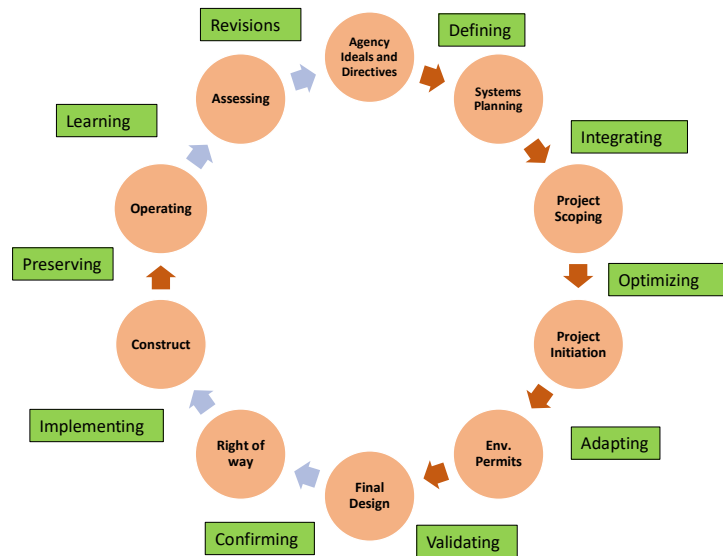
Revisions

Agency Ideals and Directives

Defining

Systems Planning

Integrating

Project Scoping

Optimizing

Project Initiation

Adapting

Env. Permits

Validating

Final Design

Confirming

Right of way

Implementing

Construct

Preserving

Operating

Learning

Assessing